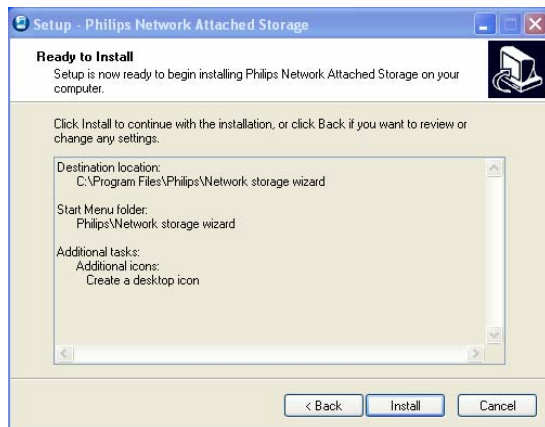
Setup - Philips Network Attached Storage

Ready to Install

Setup is now ready to begin installing Philips Network Attached Storage on your computer.

Click Install to continue with the installation, or click Back if you want to review or change any settings.

Destination location:
C:\Program Files\Philips\Network storage wizard

Start Menu folder:
Philips\Network storage wizard

Additional tasks:
Additional icons:
Create a desktop icon

< Back
Install
Cancel